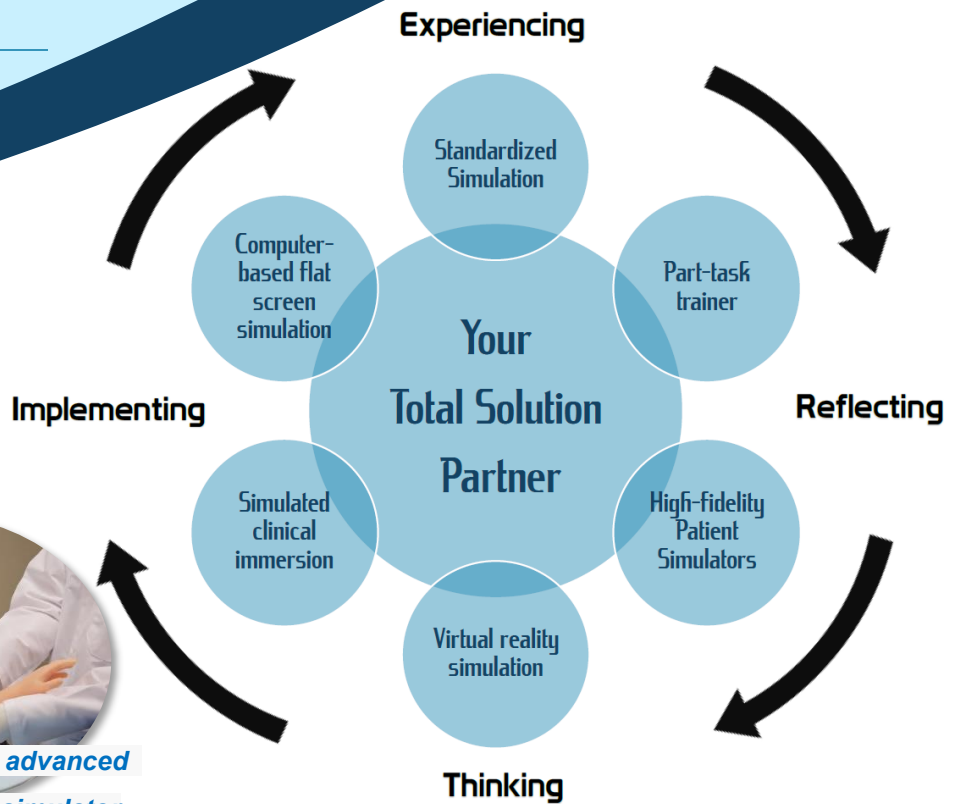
Experiencing

Standardized Simulation

Computer-based flat screen simulation

Part-task trainer

Your Total Solution Partner

Implementing

Reflecting

Simulated clinical immersion

High-fidelity Patient Simulators

Virtual reality simulation

advanced

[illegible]simulator

Thinking